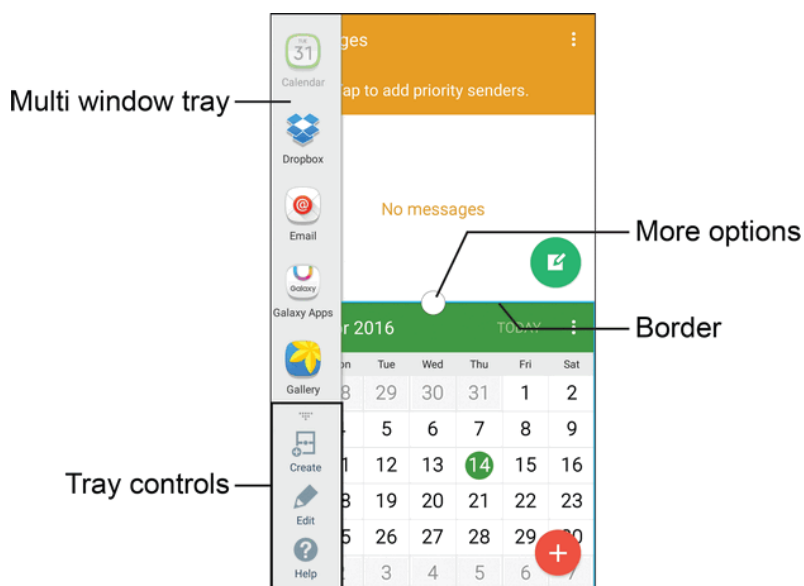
Multi window tray

Tray controls

31
Calendar

Dropbox

Email

Galaxy
Galaxy Apps

Gallery

Create

Edit

Help

ges

ap to add priority senders.

No messages

More options

Border

r 2016 TODAY

| n | Tue | Wed | Thu | Fri | Sat |
|---|---|---|---|---|---|
| 8 | 29 | 30 | 31 | 1 | 2 |
|  | 5 | 6 | 7 | 8 | 9 |
| 1 | 12 | 13 | 14 | 15 | 16 |
| 8 | 19 | 20 | 21 | 22 | 23 |
| 5 | 26 | 27 | 28 | 29 | 30 |
|  | 3 | 4 | 5 | 6 |  |